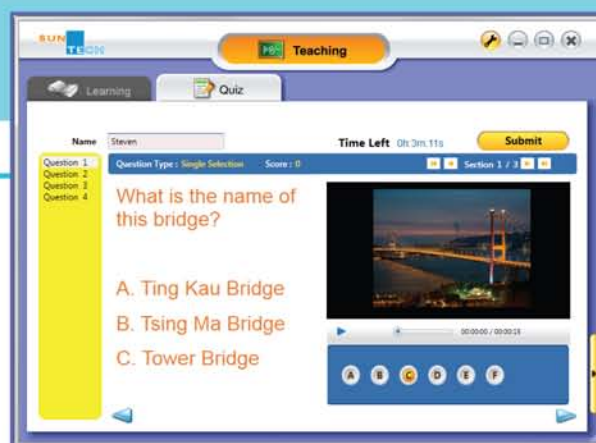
SUN TECH

Teaching

Learning

Quiz

Name Steven

Time Left 0h 3m 11s

Submit

Question 1
Question 2
Question 3
Question 4

Question Type : Single Selection Score : 0

Section 1 / 3

What is the name of this bridge?

A. Ting Kau Bridge

B. Tsing Ma Bridge

C. Tower Bridge

00:00:00 / 00:00:15

A B C D E F